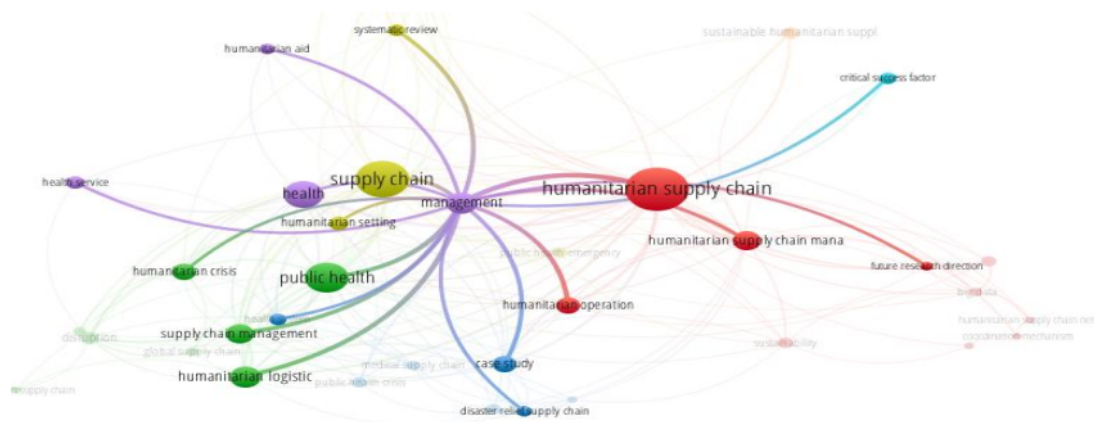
systematic review
sustainable humanitarian suppl
humanitarian aid
critical success factor
health service
supply chain
health
management
humanitarian supply chain
humanitarian setting
public health emergency
humanitarian supply chain mana
humanitarian crisis
public health
future research direction
big data
humanitarian operation
health
humanitarian supply chain net
supply chain management
coordination mechanism
disruption
global supply chain
sustainability
medical supply chain
case study
humanitarian logistic
public health crisis
supply chain
disaster relief supply chain